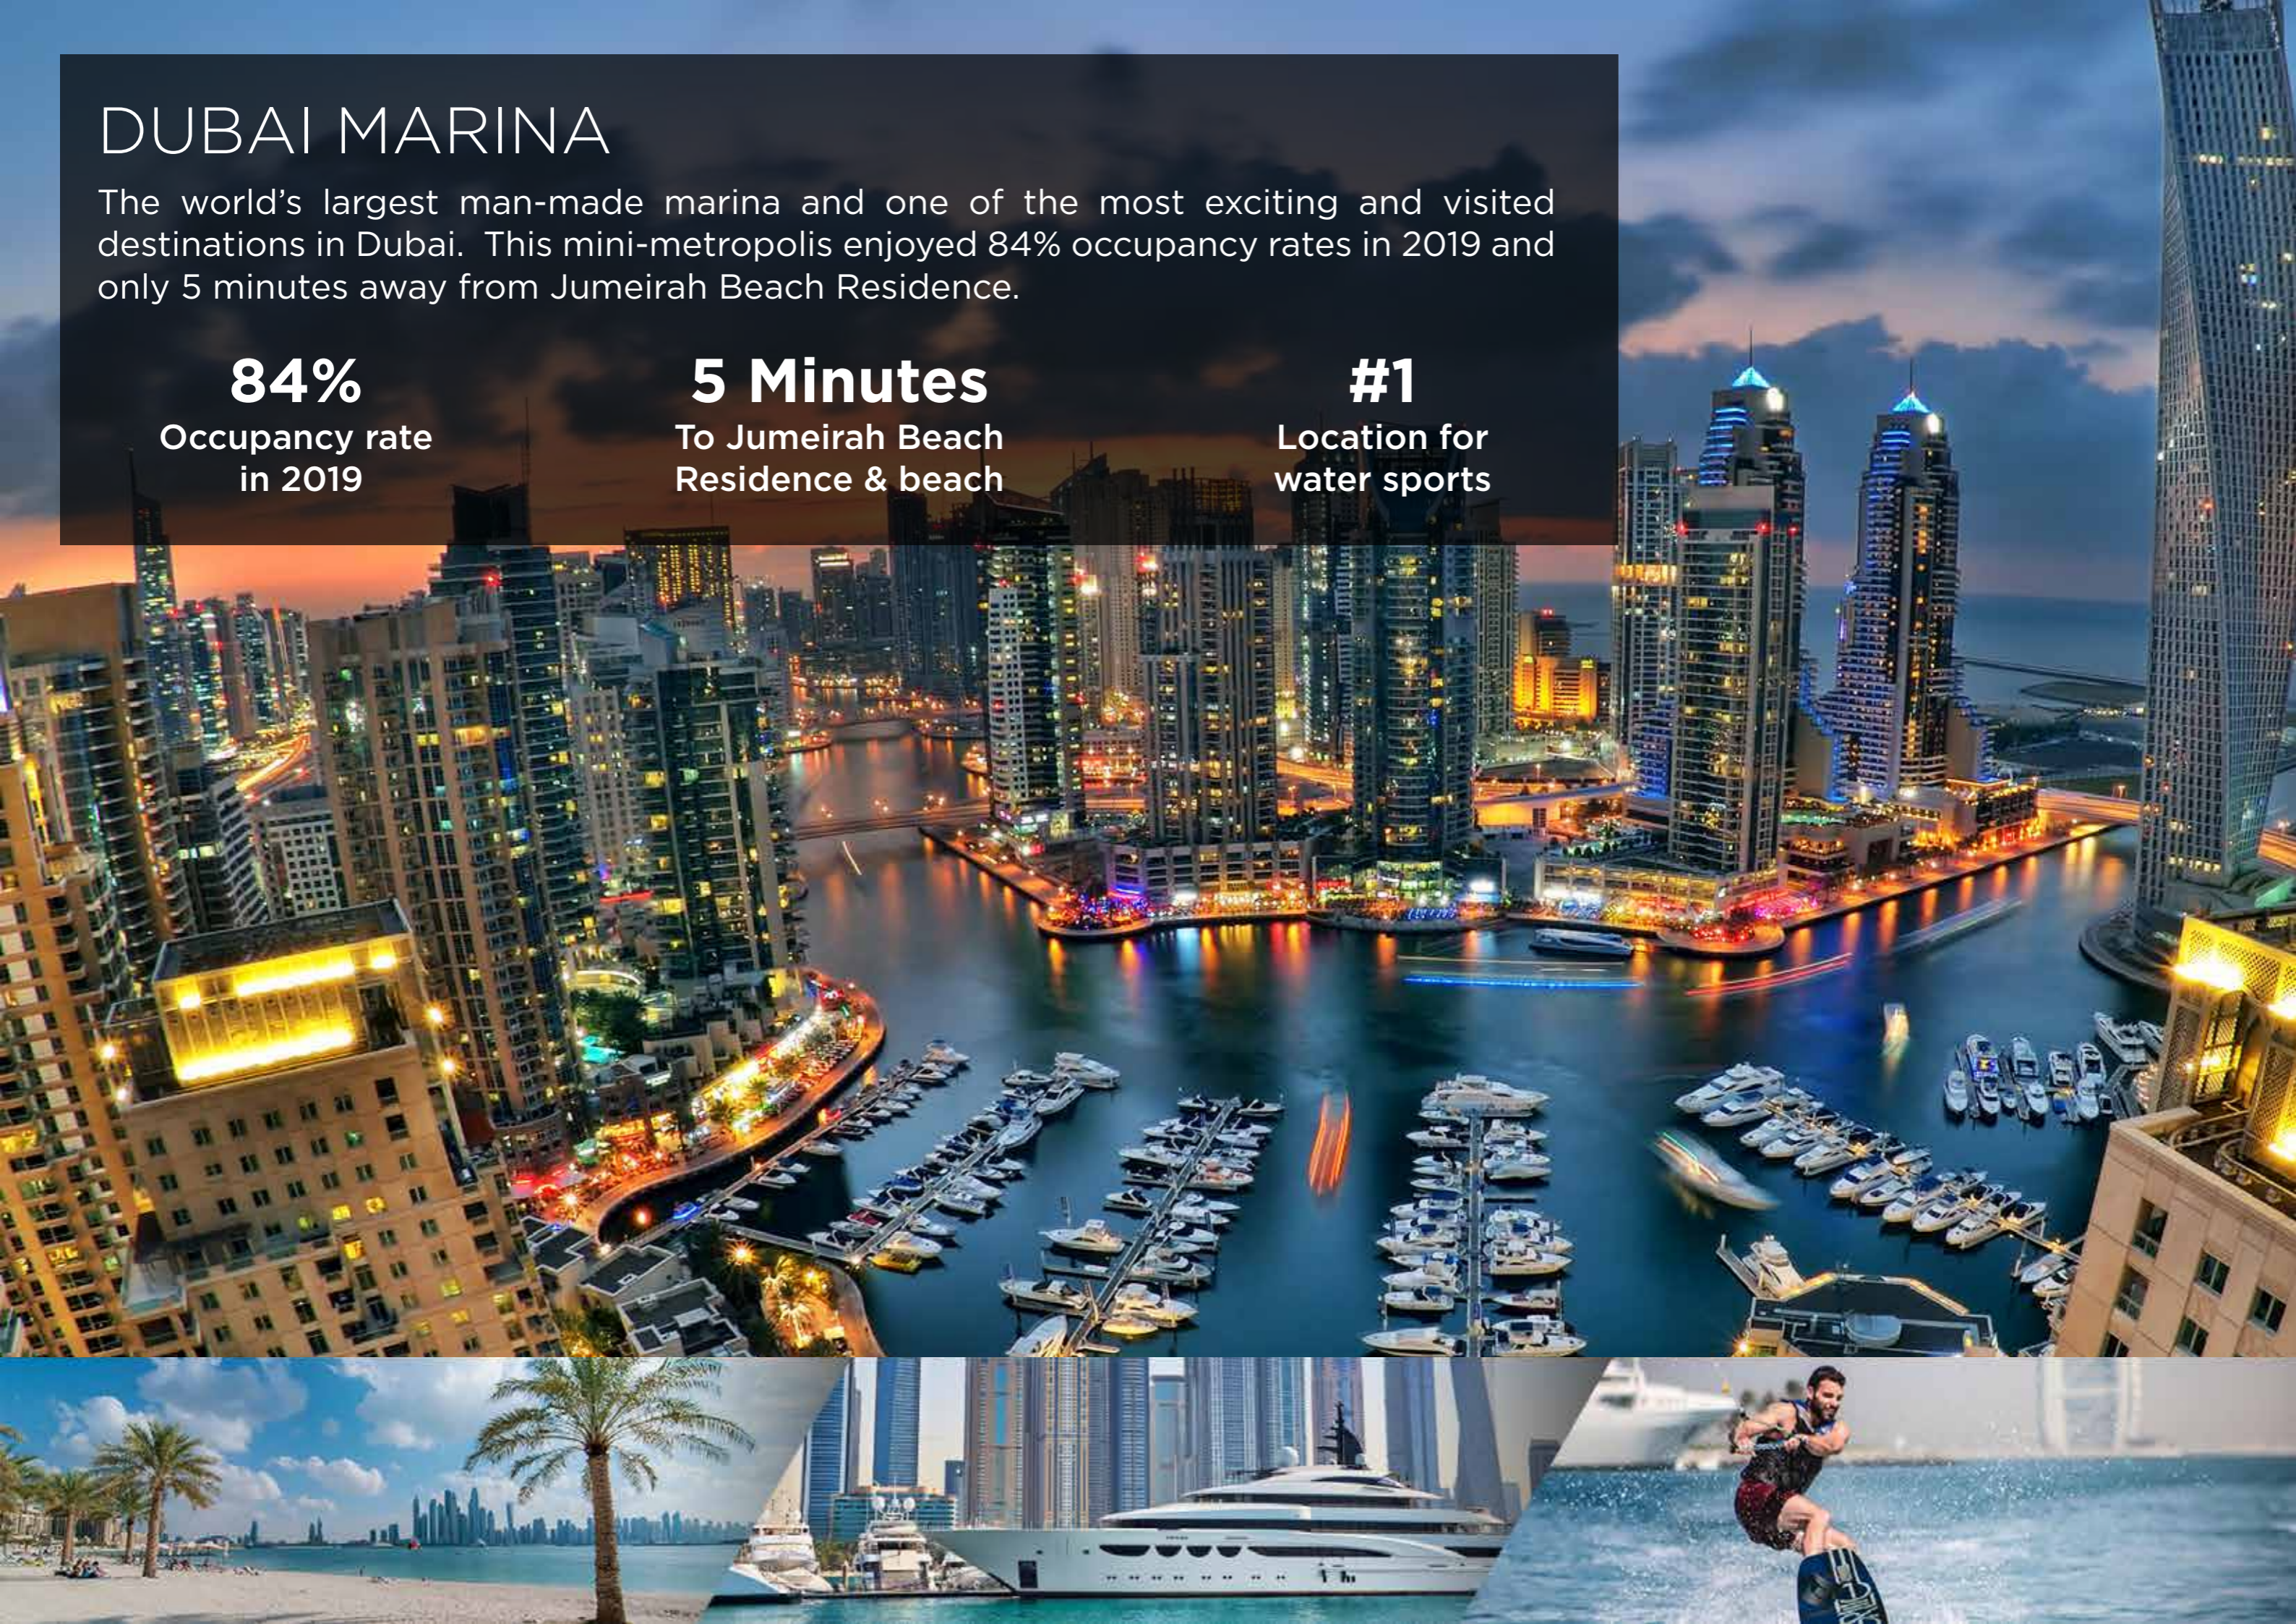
DUBAI MARINA

The world's largest man-made marina and one of the most exciting and visited destinations in Dubai. This mini-metropolis enjoyed 84% occupancy rates in 2019 and only 5 minutes away from Jumeirah Beach Residence.

84%
Occupancy rate in 2019

5 Minutes
To Jumeirah Beach Residence & beach

#1
Location for water sports